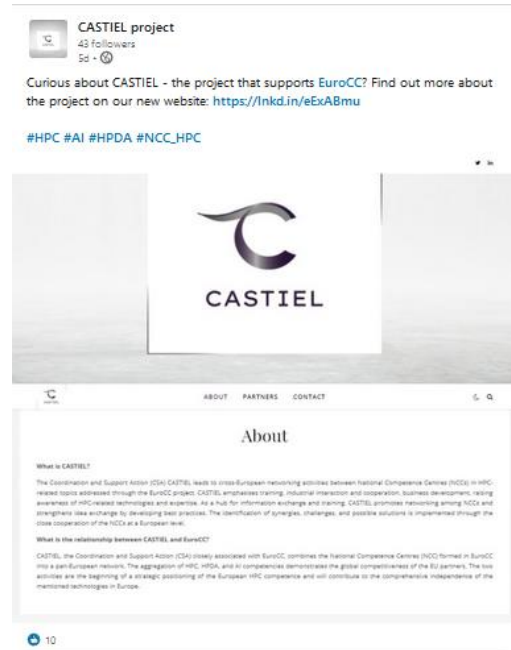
CASTIEL project
43 followers
5d •

Curious about CASTIEL - the project that supports EuroCC? Find out more about the project on our new website: https://lnkd.in/eExABmu

#HPC #AI #HPDA #NCC_HPC

CASTIEL

ABOUT PARTNERS CONTACT

About

What is CASTIEL?

The Coordination and Support Action (CSA) CASTIEL leads to cross-European networking activities between national Competence Centres (NCCs) in HPC-related topics addressed through the EuroCC project. CASTIEL emphasises training, industrial interaction and cooperation, business development, raising awareness of HPC-related technologies and expertise. As a hub for information exchange and training, CASTIEL promotes networking among NCCs and strengthens idea exchange by developing best practices. The identification of synergies, challenges, and possible solutions is implemented through the close cooperation of the NCCs at a European level.

What is the relationship between CASTIEL and EuroCC?

CASTIEL, the Coordination and Support Action (CSA) closely associated with EuroCC, combines the National Competence Centres (NCC) formed in EuroCC into a pan-European network. The aggregation of HPC, HPDA, and AI competencies demonstrates the global competitiveness of the EU partners. The two activities are the beginning of a strategic positioning of the European HPC competence and will contribute to the comprehensive independence of the mentioned technologies in Europe.

10